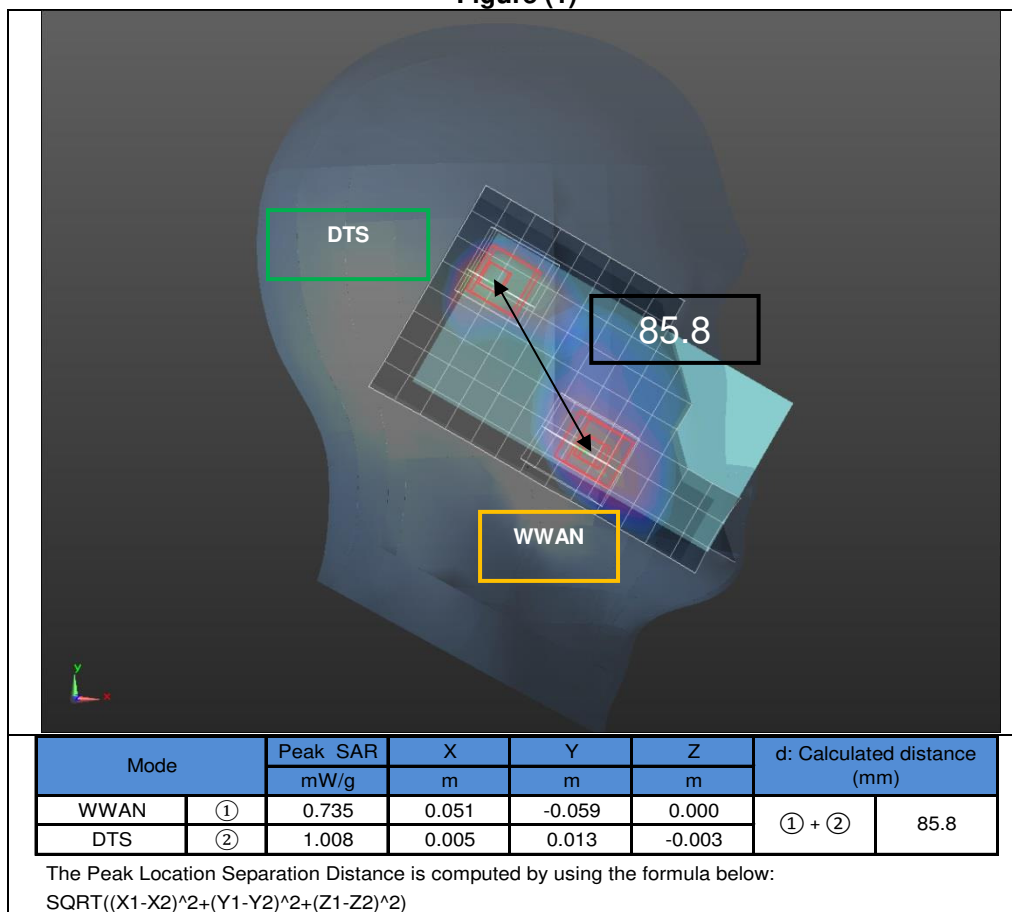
Figure (1)

DTS

85.8

WWAN

y

x

| Mode | | Peak SAR | X | Y | Z | d: Calculated distance (mm) | |
|---|---|---|---|---|---|---|---|
| | | mW/g | m | m | m | | |
| WWAN | ① | 0.735 | 0.051 | -0.059 | 0.000 | ① + ② | 85.8 |
| DTS | ② | 1.008 | 0.005 | 0.013 | -0.003 | | |

The Peak Location Separation Distance is computed by using the formula below:
SQRT((X1-X2)^2+(Y1-Y2)^2+(Z1-Z2)^2)